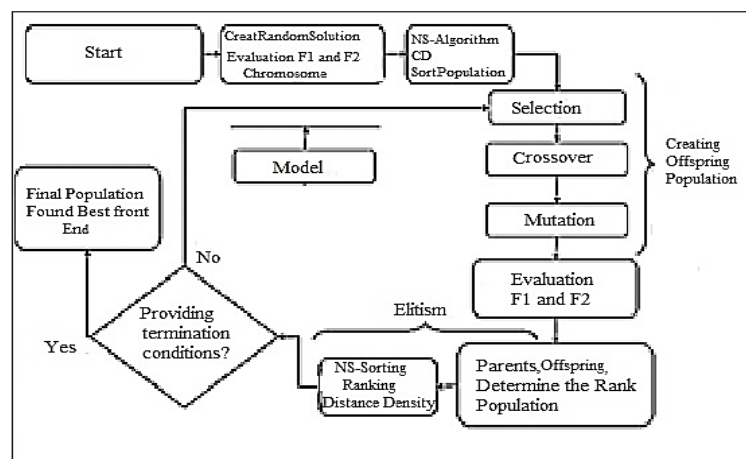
Start

CreatRandomSolution
Evaluation F1 and F2
Chromosome

NS-Algorithm
CD
SortPopulation

Selection

Model

Crossover

Mutation

Creating Offspring Population

Final Population
Found Best front
End

No

Evaluation
F1 and F2

Elitism

Providing termination conditions?

Yes

NS-Sorting
Ranking
Distance Density

Parents,Offspring,
Determine the Rank
Population